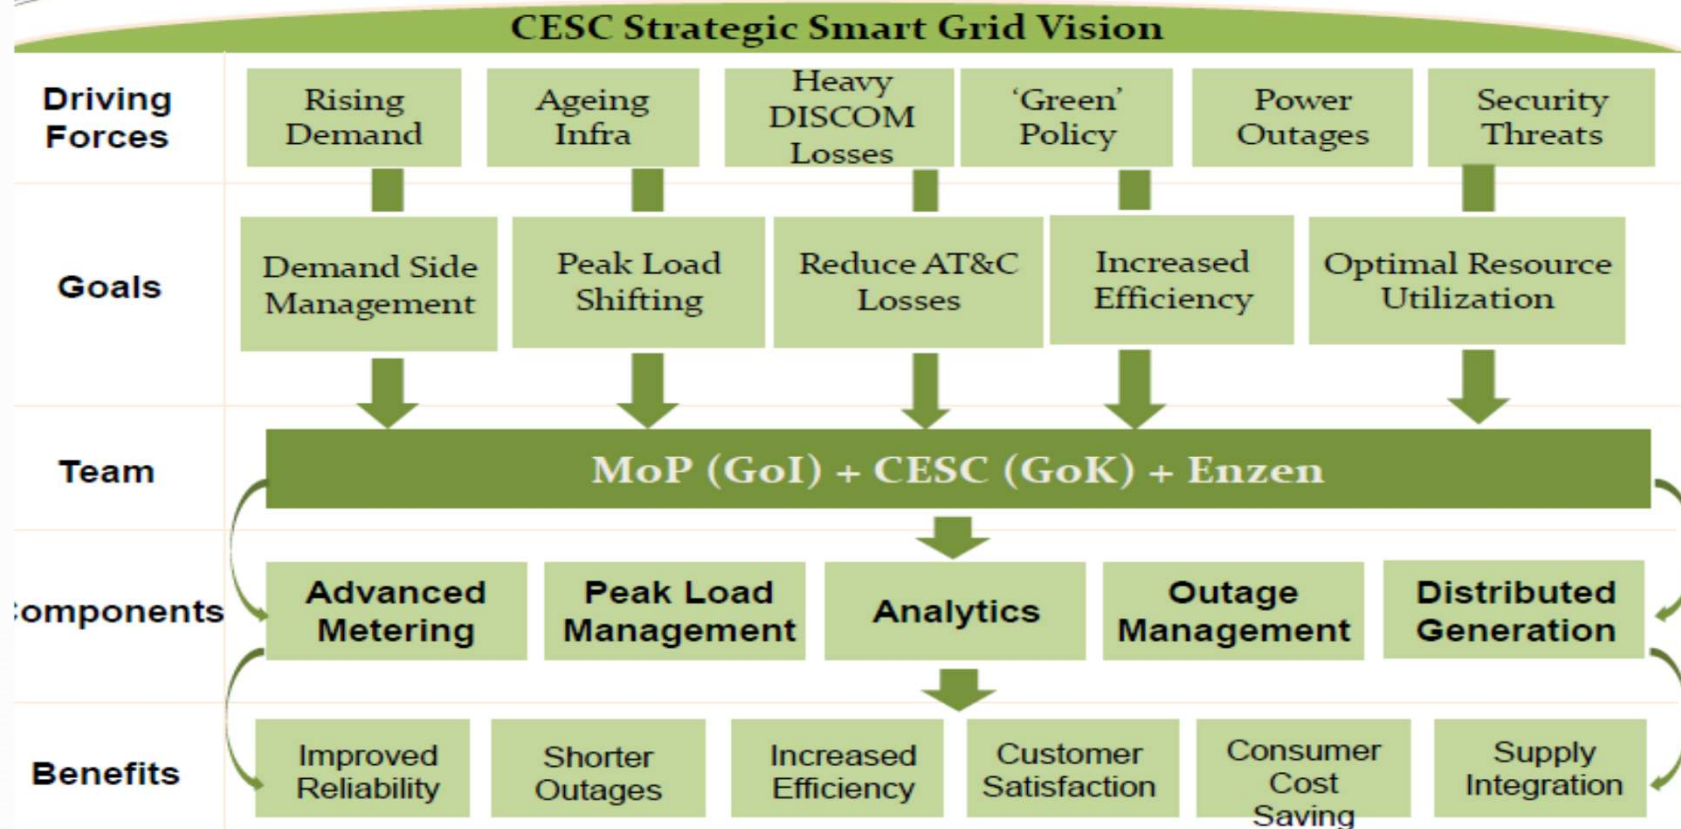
CESC Strategic Smart Grid Vision

Driving Forces

Rising Demand

Ageing Infra

Heavy DISCOM Losses

'Green' Policy

Power Outages

Security Threats

Goals

Demand Side Management

Peak Load Shifting

Reduce AT&C Losses

Increased Efficiency

Optimal Resource Utilization

Team

MoP (GoI) + CESC (GoK) + Enzen

omponents

Advanced Metering

Peak Load Management

Analytics

Outage Management

Distributed Generation

Benefits

Improved Reliability

Shorter Outages

Increased Efficiency

Customer Satisfaction

Consumer Cost Saving

Supply Integration